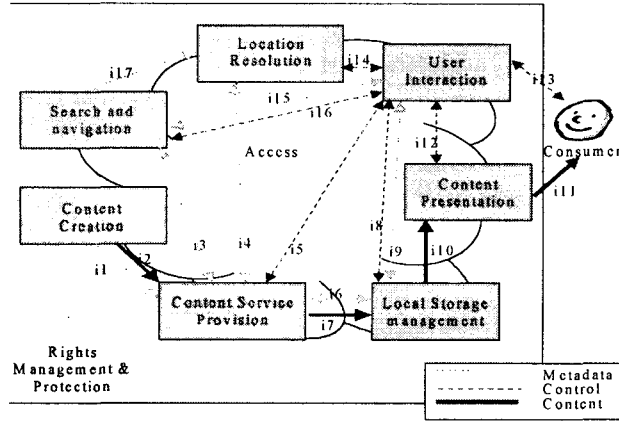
Location Resolution

User Interaction

i17

i14

i13

Search and navigation

i15

i16

Consumer

Access

i12

Content Creation

Content Presentation

i11

i3

i4

i5

i8

i1

i2

i9

i10

i6

Content Service Provision

i7

Local Storage management

Rights Management & Protection

Metadata

Control

Content